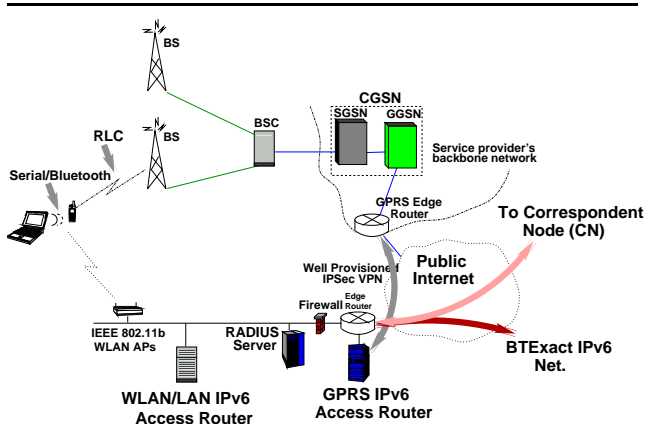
BS

BS

RLC

Serial/Bluetooth

BSC

CGSN

SGSN

GGSN

Service provider's backbone network

GPRS Edge Router

To Correspondent Node (CN)

Public Internet

Well Provisioned IPSec VPN

Firewall

Edge Router

IEEE 802.11b WLAN APs

RADIUS Server

BTExact IPv6 Net.

WLAN/LAN IPv6 Access Router

GPRS IPv6 Access Router